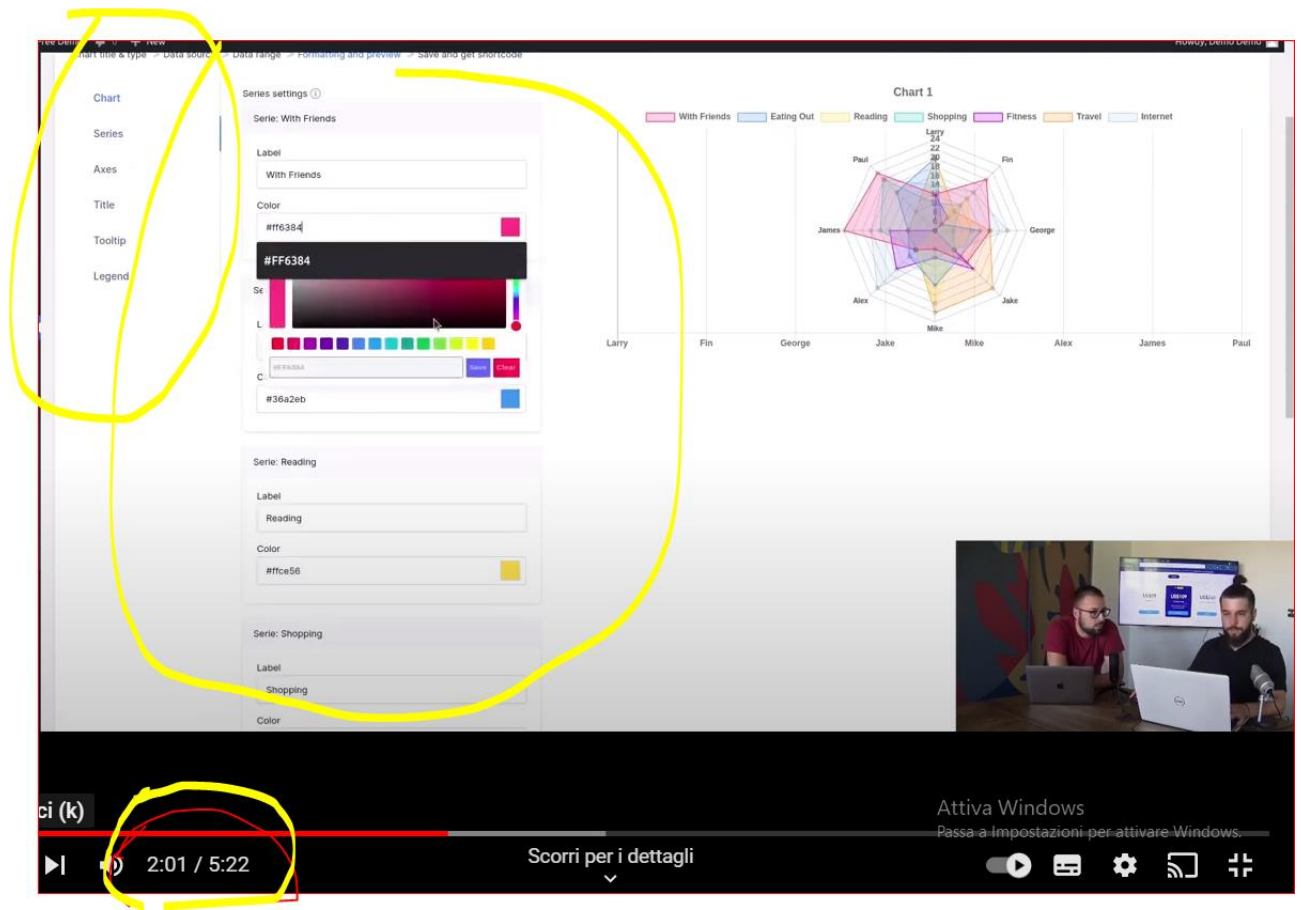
Tree Demo New Howdy, Demo Demo

Chart title & type > Data source > Data range > Formatting and preview > Save and get shortcode

Chart
Series
Axes
Title
Tooltip
Legend

Series settings ⓘ

Serie: With Friends

Label
With Friends

Color
#ff6384

#FF6384

#FF6384 Save Clear

#36a2eb

Serie: Reading

Label
Reading

Color
#ffce56

Serie: Shopping

Label
Shopping

Color

Chart 1

With Friends Eating Out Reading Shopping Fitness Travel Internet

Larry
24
22
20
18
16
14
Paul Fin
James George
Alex Jake
Mike

Larry Fin George Jake Mike Alex James Paul

ci (k)

2:01 / 5:22

Scorri per i dettagli

Attiva Windows
Passa a Impostazioni per attivare Windows.